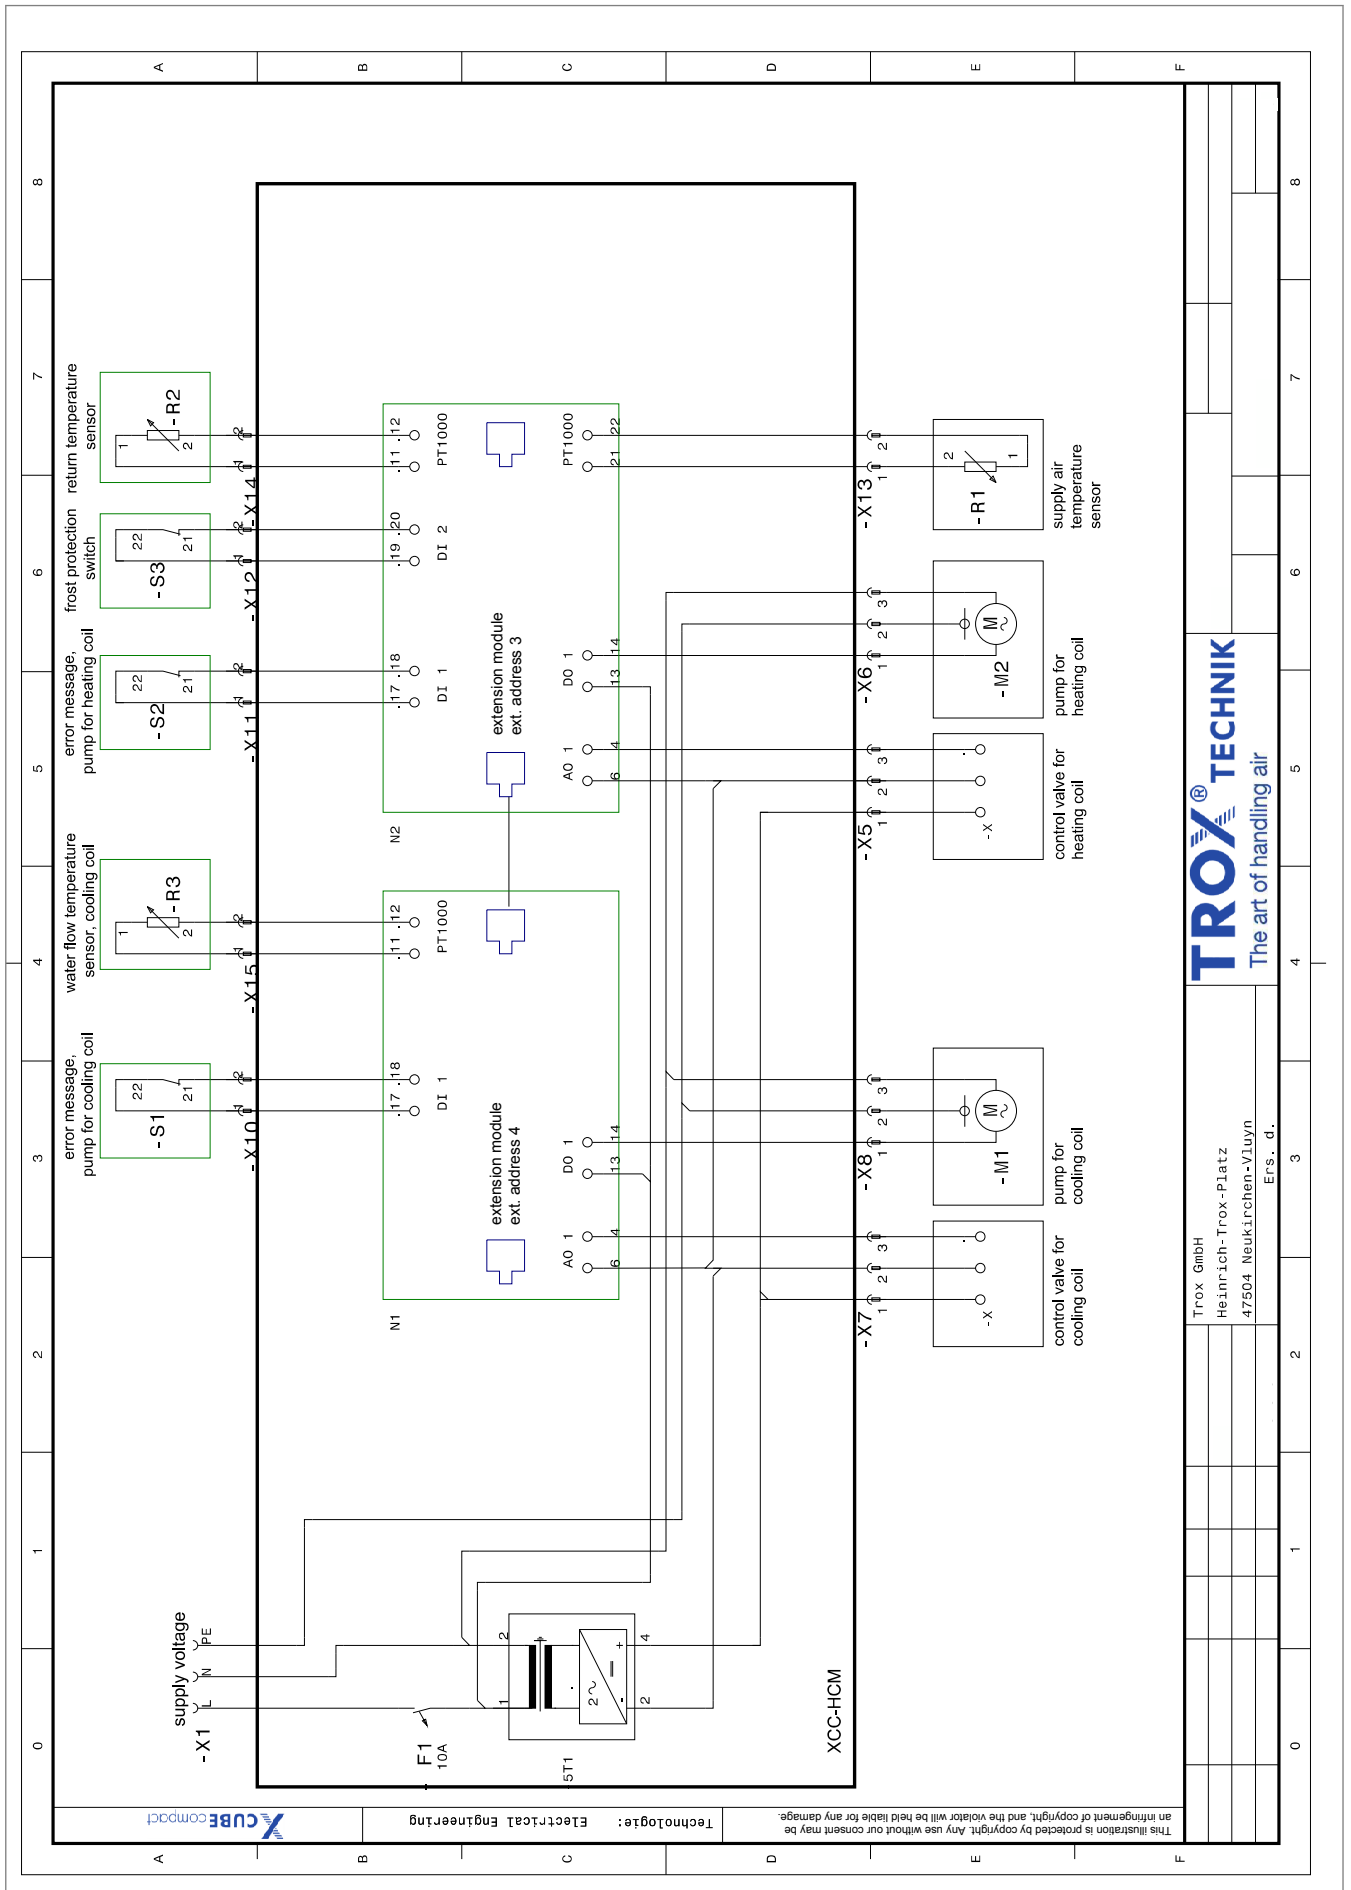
A B C D E F

8 7 6 5 4 3 2 1 0

return temperature sensor
-R2
1 2

frost protection switch
-S3
22 21

error message, pump for heating coil
-S2
22 21

water flow temperature sensor, cooling coil
-R3
1 2

error message, pump for cooling coil
-S1
22 21

supply voltage
-X1
L N PE

F1
10A

-X14
-X12
-X11
-X15
-X10

.11 .12
PT1000
.19 .20
DI 2
.17 .18
DI 1
extension module
ext. address 3
DO 1
13 14
AO 1
4 6
PT1000
21 22
N2

.11 .12
PT1000
.17 .18
DI 1
extension module
ext. address 4
DO 1
13 14
AO 1
4 6
N1

5T1
1 2
2 4
XCC-HCM

-X13
1 2
-R1
2 1
supply air temperature sensor

-X6
1 2 3
M
-M2
pump for heating coil

-X5
1 2 3
-x
control valve for heating coil

-X8
1 2 3
M
-M1
pump for cooling coil

-X7
1 2 3
-x
control valve for cooling coil

TROX® TECHNIK
The art of handling air

Trox GmbH
Heinrich-Trox-Platz
47504 Neukirchen-Vluyn
Ers. d.

CUBE compact
Technologie: Electrical Engineering
This illustration is protected by copyright. Any use without our consent may be an infringement of copyright, and the violator will be held liable for any damage.